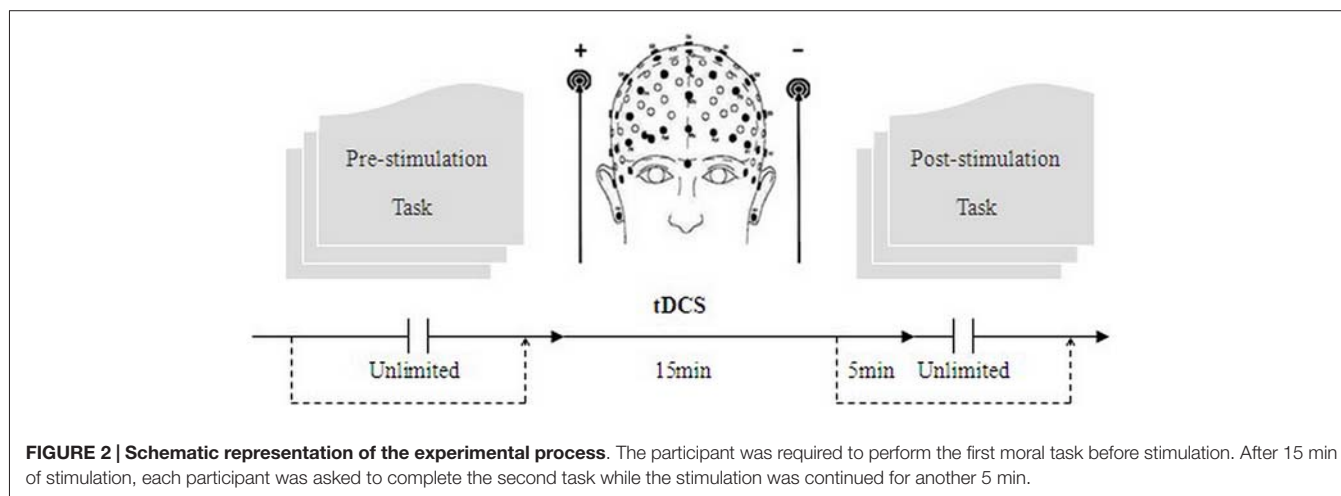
+

−

Pre-stimulation

Task

Post-stimulation

Task

tDCS

Unlimited

15min

5min

Unlimited

**FIGURE 2 | Schematic representation of the experimental process**. The participant was required to perform the first moral task before stimulation. After 15 min of stimulation, each participant was asked to complete the second task while the stimulation was continued for another 5 min.